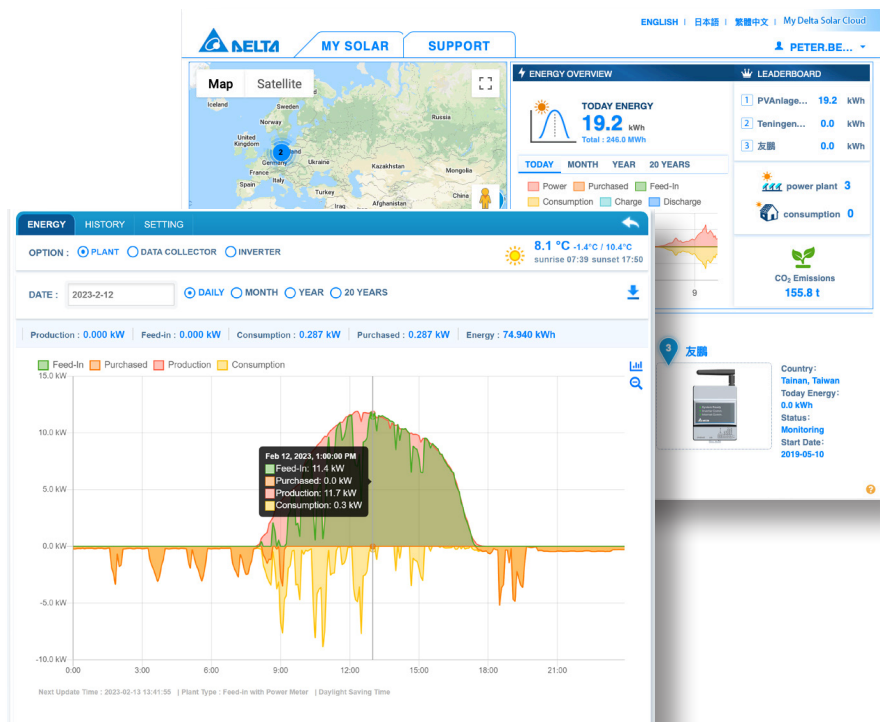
ENGLISH | 日本語 | 繁體中文 | My Delta Solar Cloud

DELTA MY SOLAR SUPPORT

PETER.BE...

Map Satellite

Iceland Sweden Finland Norway Russia United Kingdom Germany Ukraine Kazakhstan Mongolia France Spain Turkey Afghanistan China 2

ENERGY OVERVIEW

TODAY ENERGY
19.2 kWh
Total : 246.0 MWh

TODAY MONTH YEAR 20 YEARS

Power Purchased Feed-In Consumption Charge Discharge

9

LEADERBOARD

1 PVAnlage... 19.2 kWh
2 Teningen... 0.0 kWh
3 友鵬 0.0 kWh

power plant 3
consumption 0

$CO_2$ Emissions
155.8 t

3 友鵬

Country：
Tainan, Taiwan
Today Energy：
0.0 kWh
Status：
Monitoring
Start Date：
2019-05-10

ENERGY HISTORY SETTING

OPTION : PLANT DATA COLLECTOR INVERTER

8.1 °C -1.4°C / 10.4°C
sunrise 07:39 sunset 17:50

DATE : 2023-2-12 DAILY MONTH YEAR 20 YEARS

Production : 0.000 kW | Feed-in : 0.000 kW | Consumption : 0.287 kW | Purchased : 0.287 kW | Energy : 74.940 kWh

Feed-In Purchased Production Consumption

15.0 kW
10.0 kW
5.0 kW
0.0 kW
-5.0 kW
-10.0 kW

Feb 12, 2023, 1:00:00 PM
Feed-In: 11.4 kW
Purchased: 0.0 kW
Production: 11.7 kW
Consumption: 0.3 kW

0:00 3:00 6:00 9:00 12:00 15:00 18:00 21:00

Next Update Time : 2023-02-13 13:41:55 | Plant Type : Feed-in with Power Meter | Daylight Saving Time